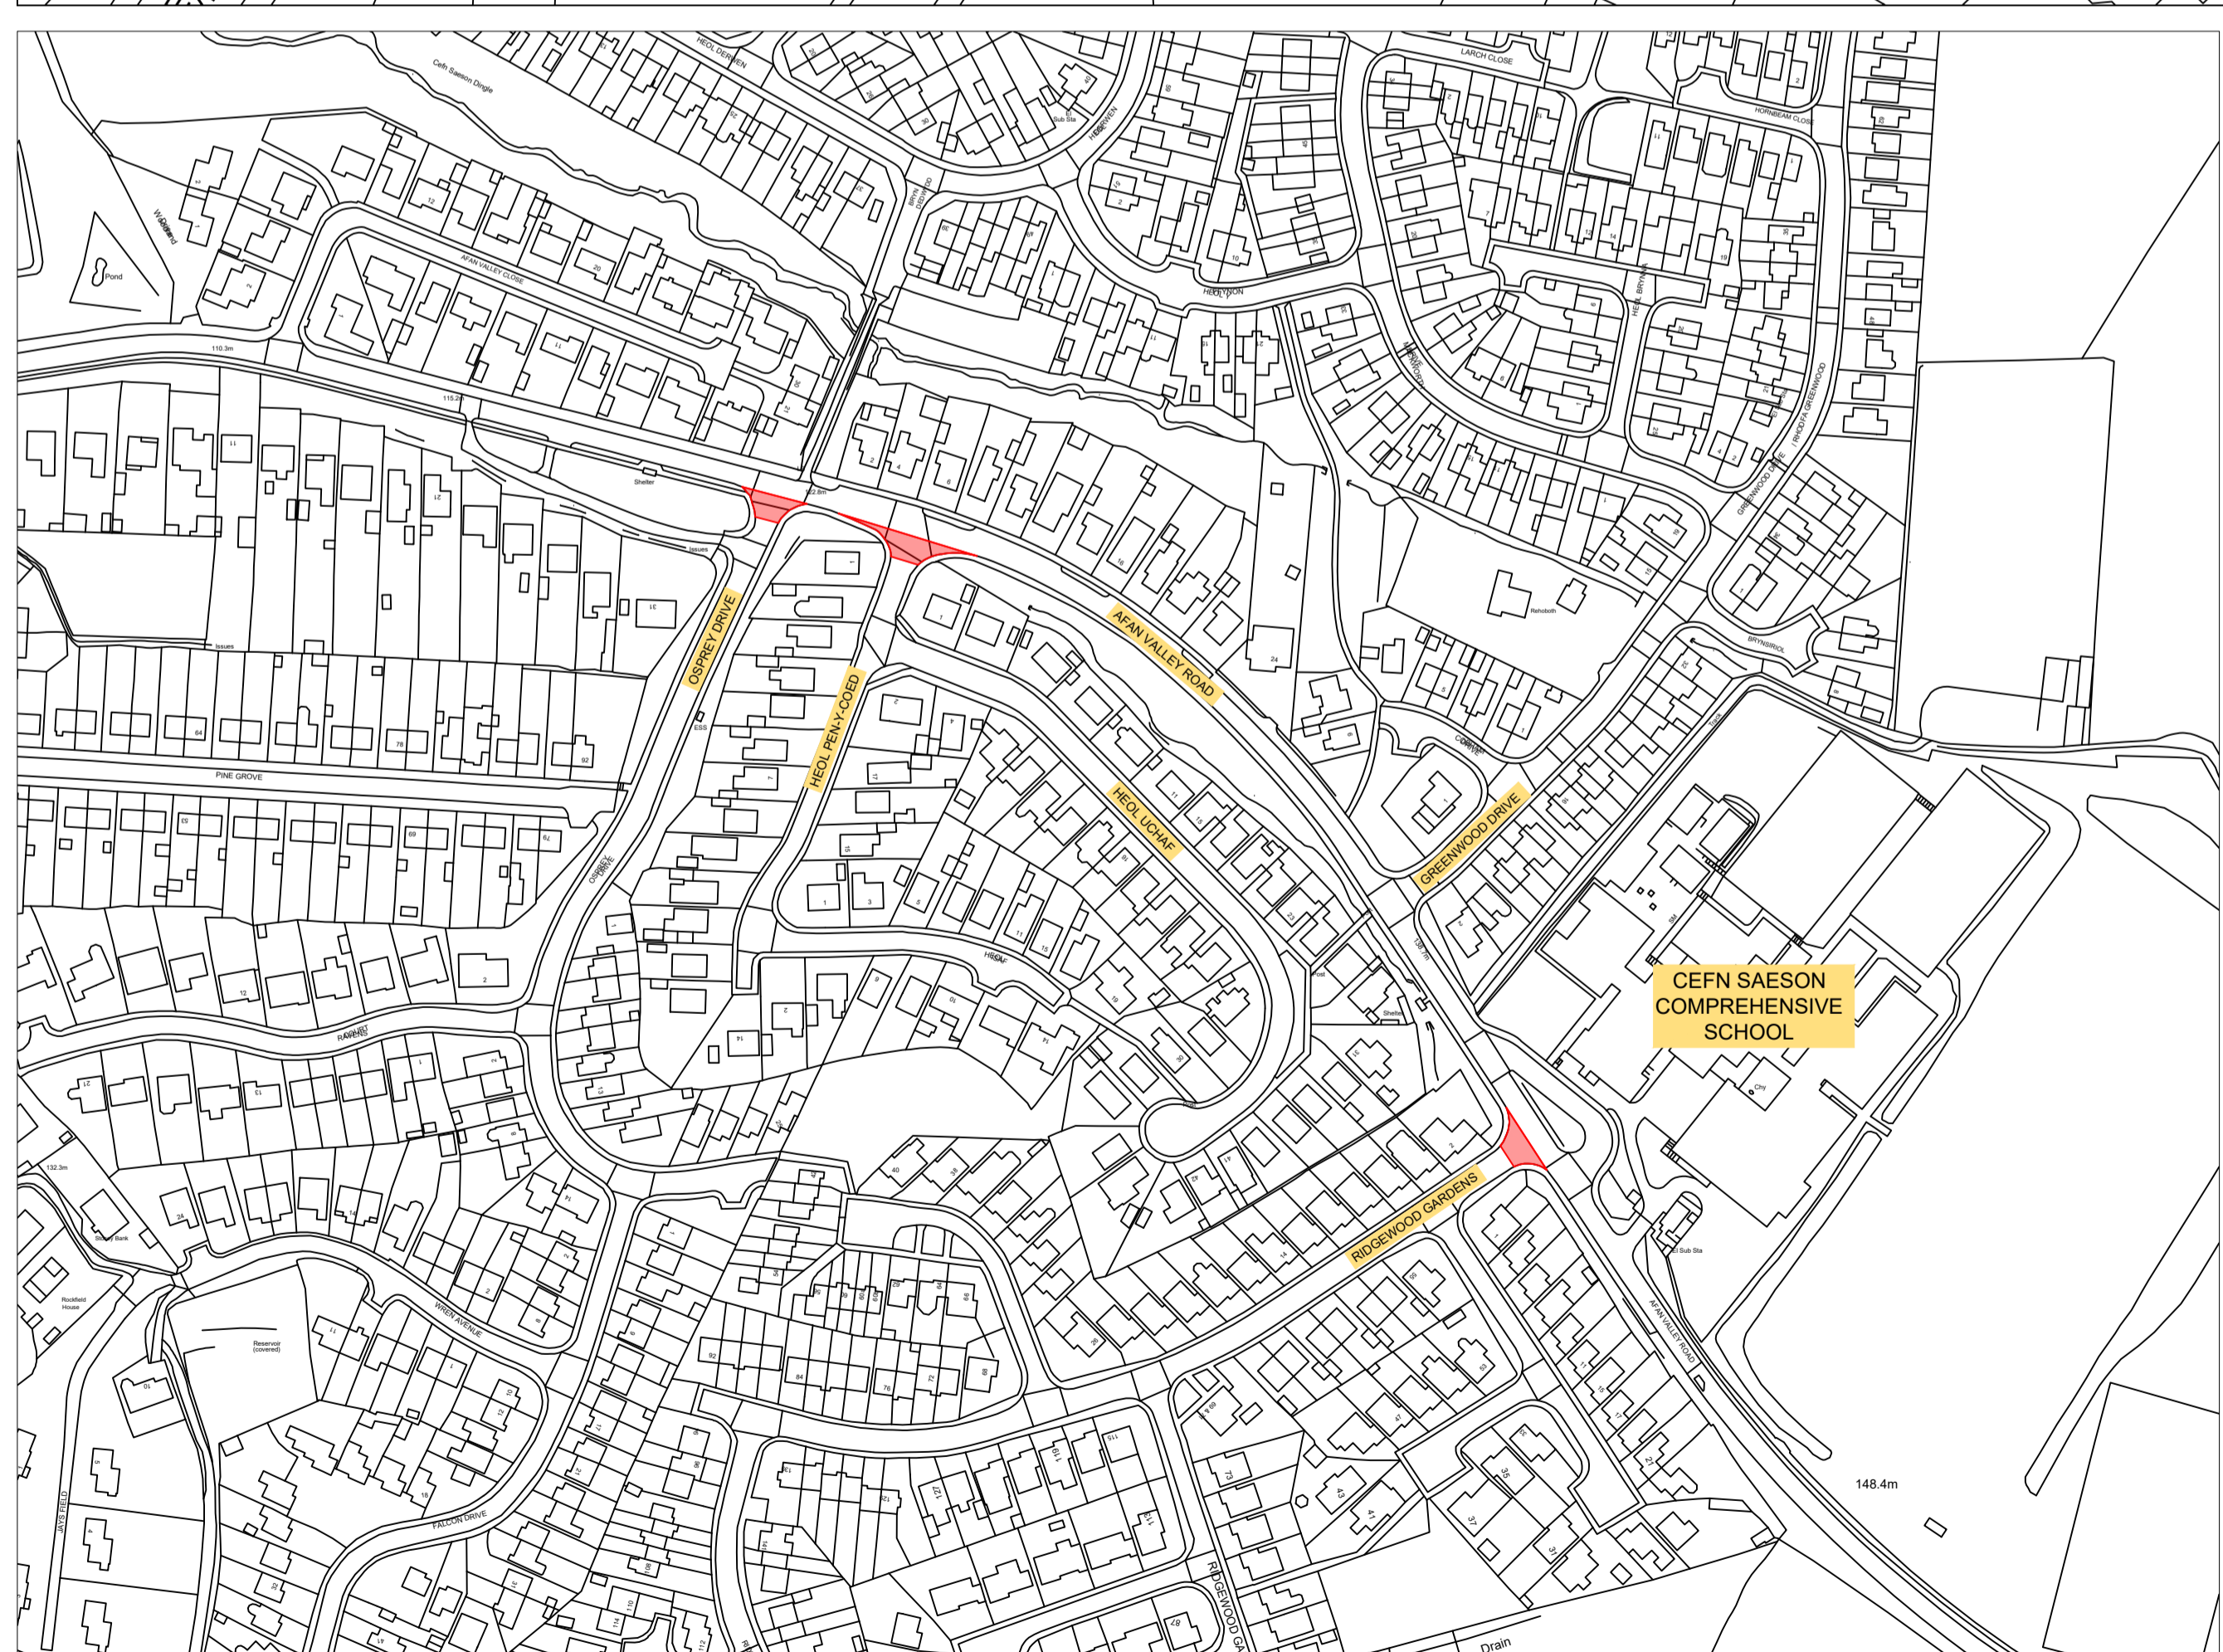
CEFN SAESON COMPREHENSIVE SCHOOL

OSPREY DRIVE

HEOL PEN-Y-COED

AFAN VALLEY ROAD

HEOL UCHAF

GREENWOOD DRIVE

RIDGEWOOD GARDENS

Cefn Saeson Dingle

HEOL DERWEN

LARCH CLOSE

HORNBEAM CLOSE

AFAN VALLEY CLOSE

Pond

110.3m

115.2m

Shelter

Issues

PINE GROVE

Rehoboth

BRYNSIRIOL

ESS

Post

Shelter

RAVENS COURT

132.3m

WREN AVENUE

Reservoir (covered)

Rockfield House

FALCON DRIVE

JAYS FIELD

El Sub Sta

AFAN VALLEY ROAD

148.4m

Drain

RIDGEWOOD GA

Sub Sta

HEOL BRYNNA

GREENWOOD DRIVE

RHODFA GREENWOOD

Chy

Tank